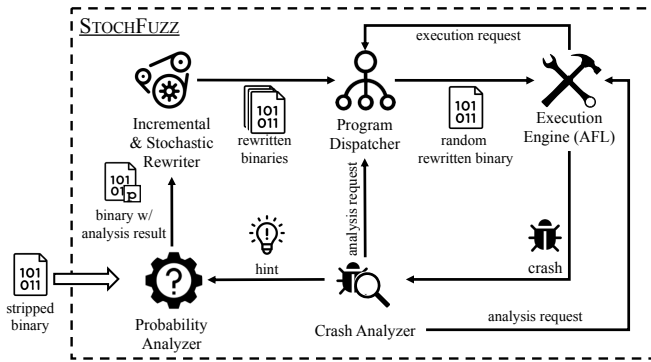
StochFuzz

execution request

101
011

Incremental & Stochastic Rewriter

101
011

rewritten binaries

Program Dispatcher

101
011

random rewritten binary

Execution Engine (AFL)

101
01 p

binary w/ analysis result

analysis request

hint

crash

101
011

stripped binary

Probability Analyzer

Crash Analyzer

analysis request